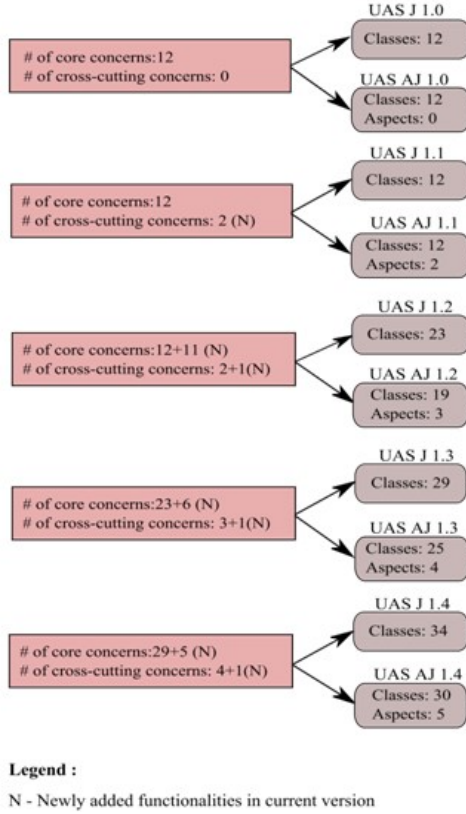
# of core concerns:12
# of cross-cutting concerns: 0

UAS J 1.0
Classes: 12

UAS AJ 1.0
Classes: 12
Aspects: 0

# of core concerns:12
# of cross-cutting concerns: 2 (N)

UAS J 1.1
Classes: 12

UAS AJ 1.1
Classes: 12
Aspects: 2

# of core concerns:12+11 (N)
# of cross-cutting concerns: 2+1(N)

UAS J 1.2
Classes: 23

UAS AJ 1.2
Classes: 19
Aspects: 3

# of core concerns:23+6 (N)
# of cross-cutting concerns: 3+1(N)

UAS J 1.3
Classes: 29

UAS AJ 1.3
Classes: 25
Aspects: 4

# of core concerns:29+5 (N)
# of cross-cutting concerns: 4+1(N)

UAS J 1.4
Classes: 34

UAS AJ 1.4
Classes: 30
Aspects: 5

Legend :
N - Newly added functionalities in current version